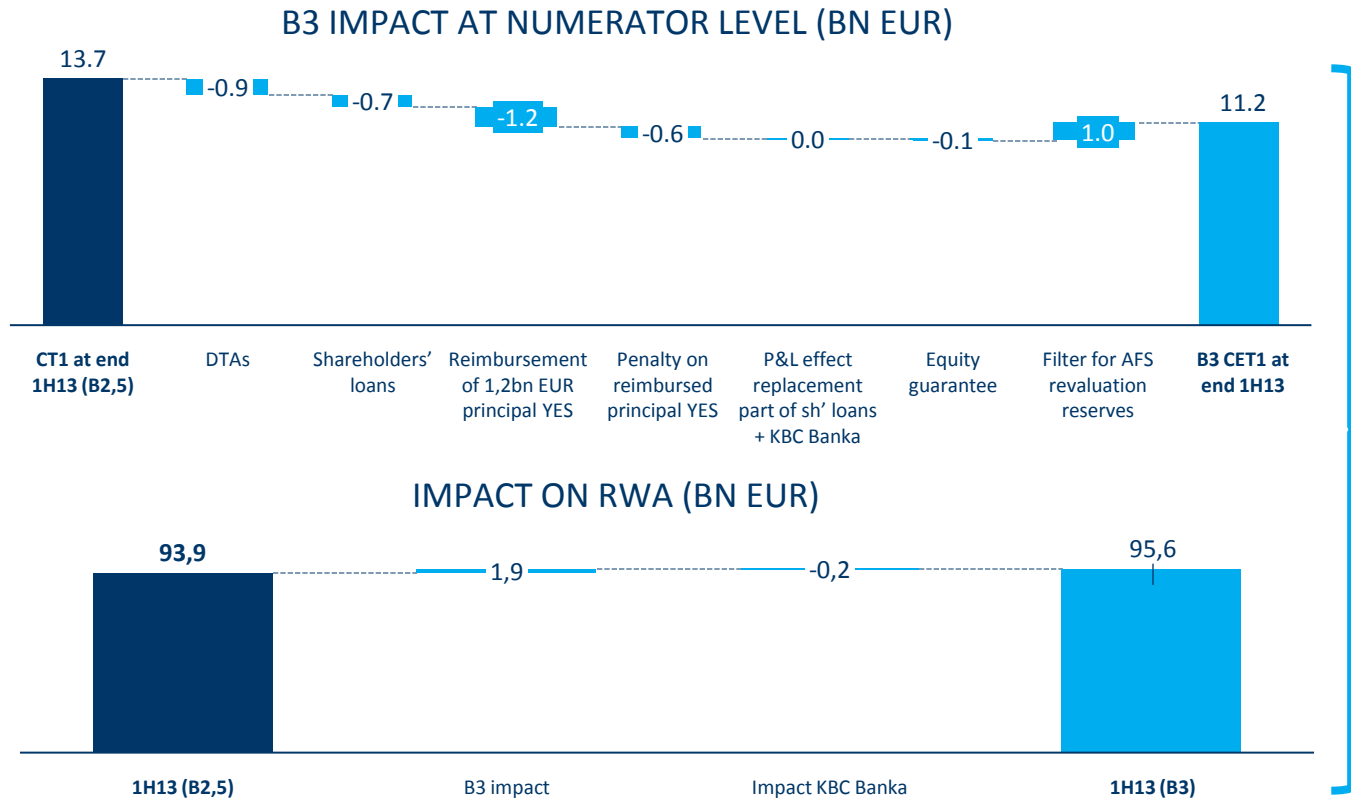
B3 IMPACT AT NUMERATOR LEVEL (BN EUR)

13.7

-0.9

-0.7

-1.2

-0.6

0.0

-0.1

1.0

11.2

CT1 at end 1H13 (B2,5)

DTAs

Shareholders' loans

Reimbursement of 1,2bn EUR principal YES

Penalty on reimbursed principal YES

P&L effect replacement part of sh' loans + KBC Banka

Equity guarantee

Filter for AFS revaluation reserves

B3 CET1 at end 1H13

IMPACT ON RWA (BN EUR)

93,9

1,9

-0,2

95,6

1H13 (B2,5)

B3 impact

Impact KBC Banka

1H13 (B3)